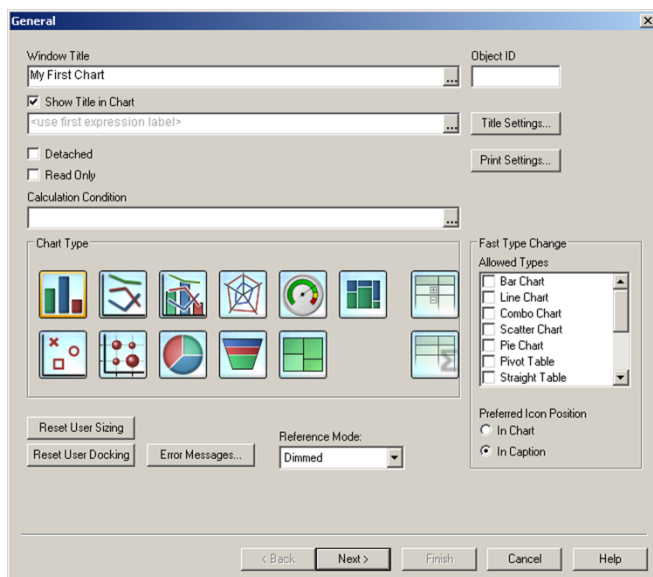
General

Window Title
My First Chart
...
Object ID

Show Title in Chart
<use first expression label>
...
Title Settings...

Detached
Read Only
Print Settings...

Calculation Condition
...

Chart Type

Fast Type Change
Allowed Types
Bar Chart
Line Chart
Combo Chart
Scatter Chart
Pie Chart
Pivot Table
Straight Table

Preferred Icon Position
In Chart
In Caption

Reset User Sizing
Reset User Docking
Error Messages...
Reference Mode:
Dimmed

< Back
Next >
Finish
Cancel
Help